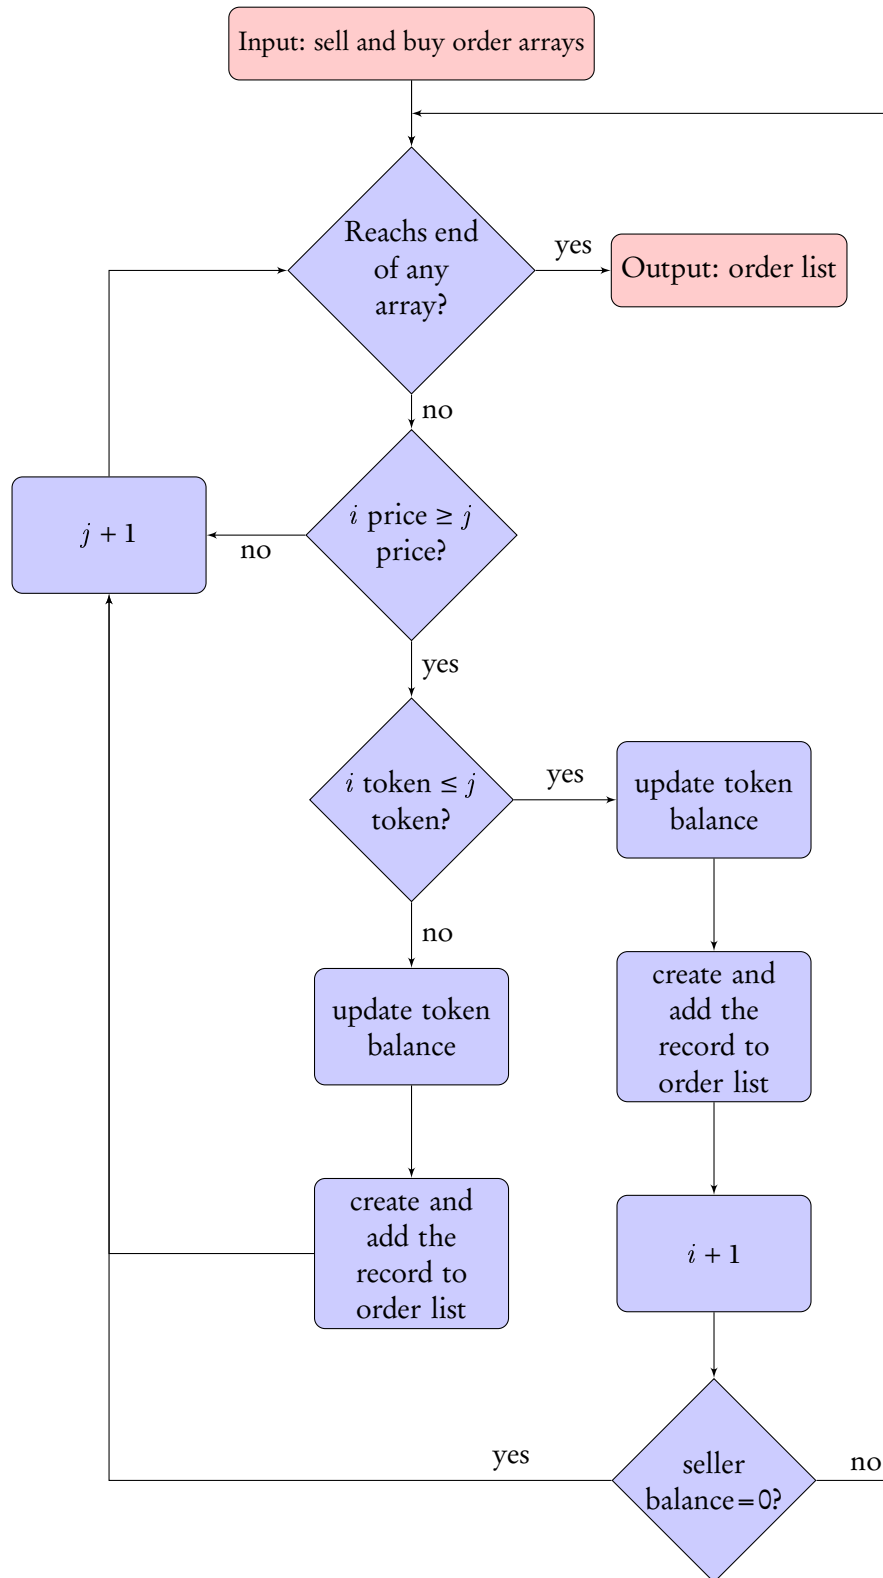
Input: sell and buy order arrays

Reachs end of any array?

yes

Output: order list

no

$j+1$

no

$i$ price $\geq j$ price?

yes

$i$ token $\leq j$ token?

yes

update token balance

no

update token balance

create and add the record to order list

create and add the record to order list

$i+1$

yes

seller balance$=0$?

no